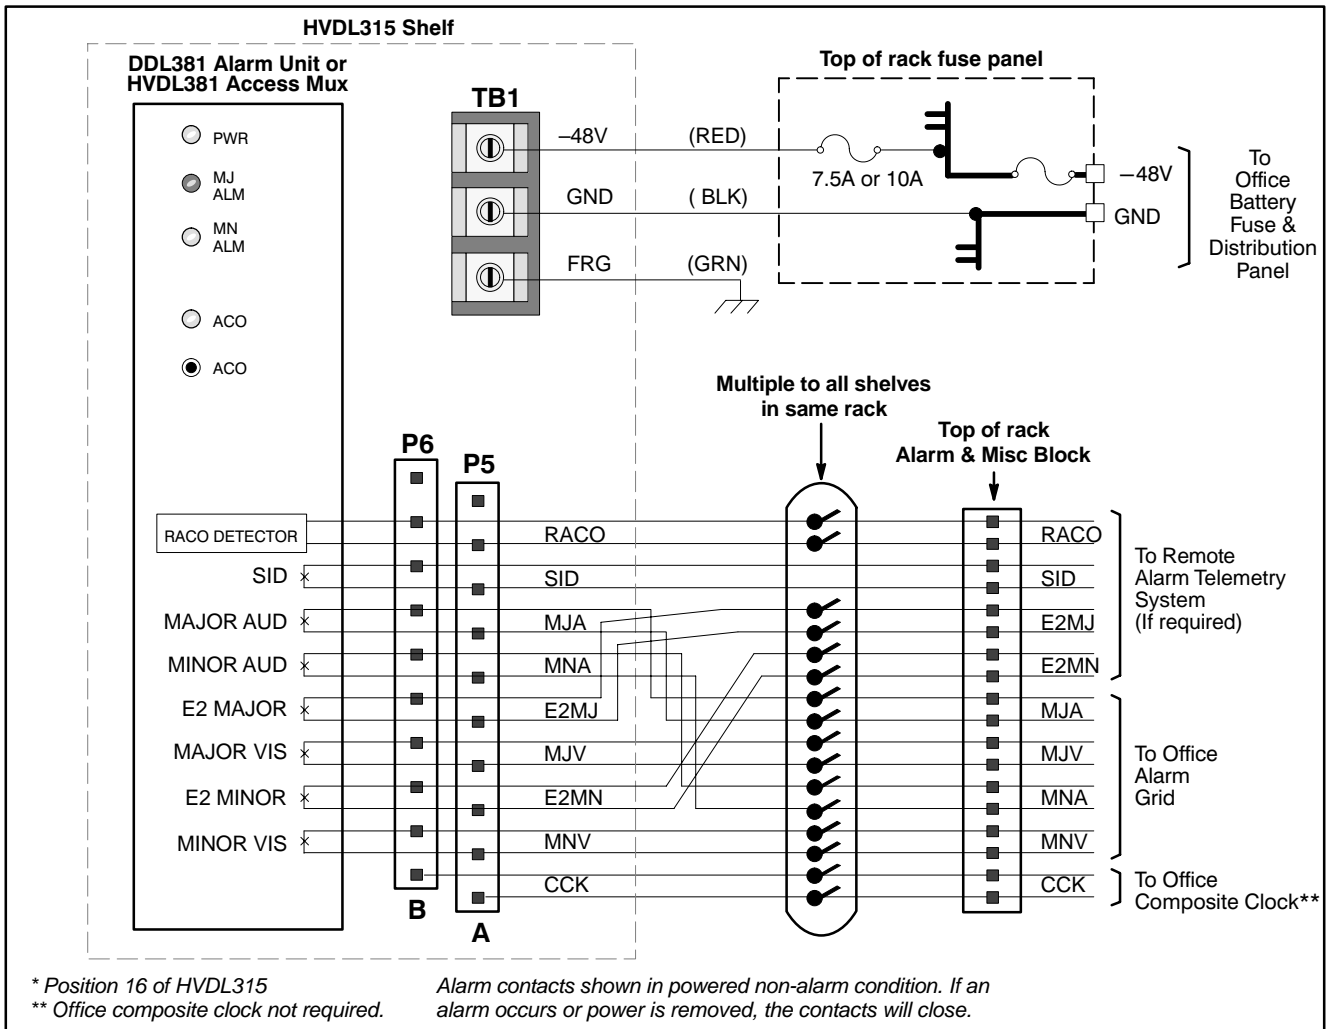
HVDL315 Shelf

DDL381 Alarm Unit or HVDL381 Access Mux

PWR
MJ ALM
MN ALM
ACO
ACO

TB1

–48V (RED)
GND ( BLK)
FRG (GRN)

Top of rack fuse panel

7.5A or 10A

–48V
GND

To Office Battery Fuse & Distribution Panel

Multiple to all shelves in same rack

Top of rack Alarm & Misc Block

P6
P5

RACO DETECTOR
SID
MAJOR AUD
MINOR AUD
E2 MAJOR
MAJOR VIS
E2 MINOR
MINOR VIS

RACO
SID
MJA
MNA
E2MJ
MJV
E2MN
MNV
CCK

B
A

RACO
SID
E2MJ
E2MN
MJA
MJV
MNA
MNV
CCK

To Remote Alarm Telemetry System (If required)

To Office Alarm Grid

To Office Composite Clock**

* Position 16 of HVDL315
** Office composite clock not required.

Alarm contacts shown in powered non-alarm condition. If an alarm occurs or power is removed, the contacts will close.